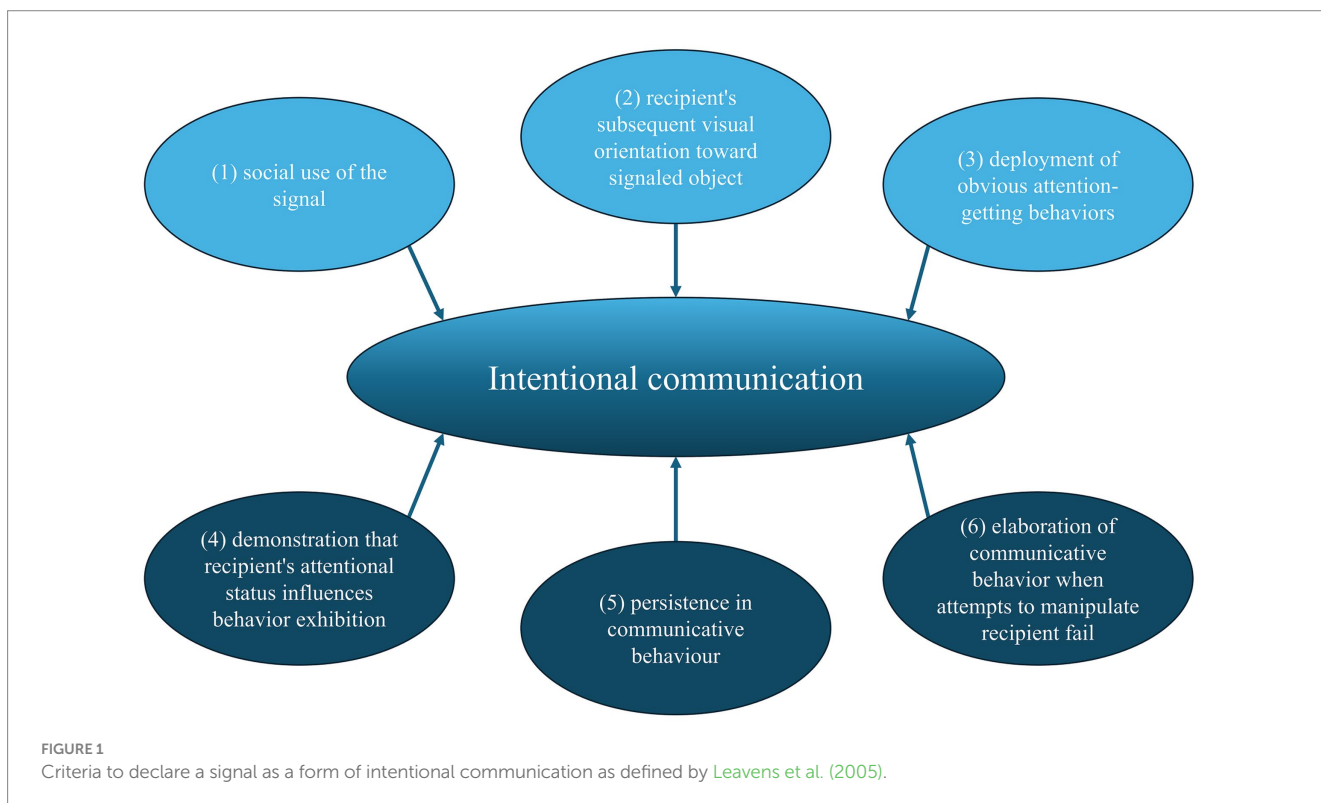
(1) social use of the signal

(2) recipient's subsequent visual orientation toward signaled object

(3) deployment of obvious attention-getting behaviors

Intentional communication

(4) demonstration that recipient's attentional status influences behavior exhibition

(5) persistence in communicative behaviour

(6) elaboration of communicative behavior when attempts to manipulate recipient fail

FIGURE 1
Criteria to declare a signal as a form of intentional communication as defined by Leavens et al. (2005).